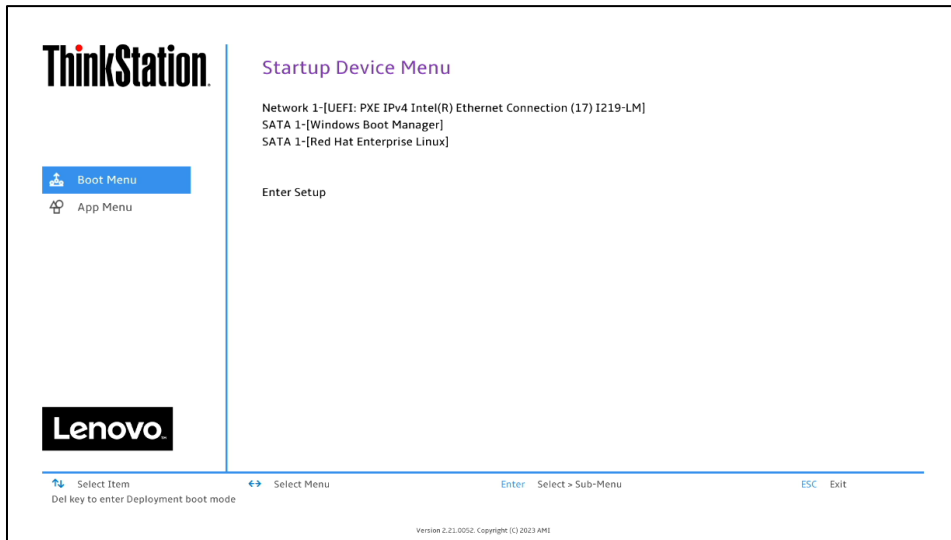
ThinkStation.

Boot Menu
App Menu

Lenovo.

Startup Device Menu

Network 1-[UEFI: PXE IPv4 Intel(R) Ethernet Connection (17) I219-LM]
SATA 1-[Windows Boot Manager]
SATA 1-[Red Hat Enterprise Linux]

Enter Setup

↑↓ Select Item
Del key to enter Deployment boot mode

↔ Select Menu

Enter Select > Sub-Menu

ESC Exit

Version 2.21.0052. Copyright (C) 2023 AMI